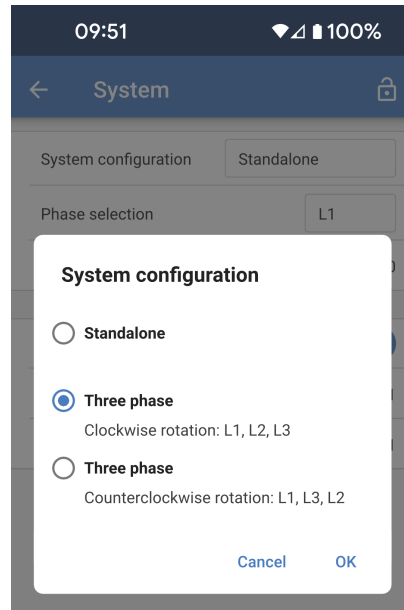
09:51

100%

System

System configuration

Standalone

Phase selection

L1

System configuration

Standalone

Three phase

Clockwise rotation: L1, L2, L3

Three phase

Counterclockwise rotation: L1, L3, L2

Cancel

OK